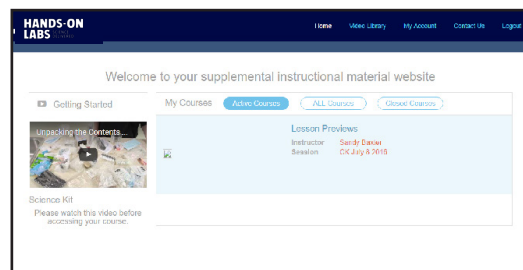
HANDS-ON LABS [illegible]

Home Video Library My Account Contact Us Logout

Welcome to your supplemental instructional material website

Getting Started

Unpacking the Contents ...

Science Kit

Please watch this video before accessing your course.

My Courses Active Courses ALL Courses Closed Courses

Lesson Previews

Instructor Sandy Baxter

Session CK July 8 2016